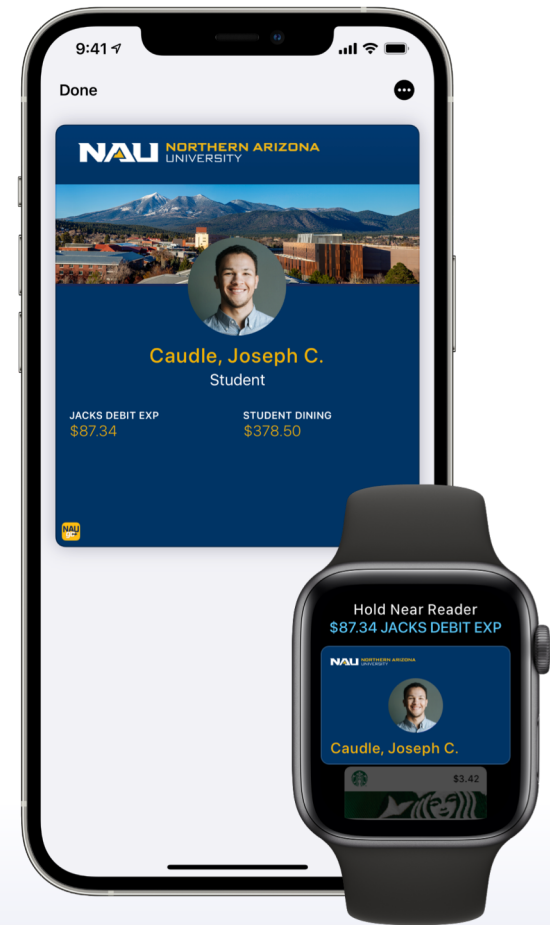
9:41

Done

NAU NORTHERN ARIZONA UNIVERSITY

Caudle, Joseph C.
Student

JACKS DEBIT EXP
$87.34

STUDENT DINING
$378.50

NAU

Hold Near Reader
$87.34 JACKS DEBIT EXP

NAU NORTHERN ARIZONA UNIVERSITY

Caudle, Joseph C.

$3.42